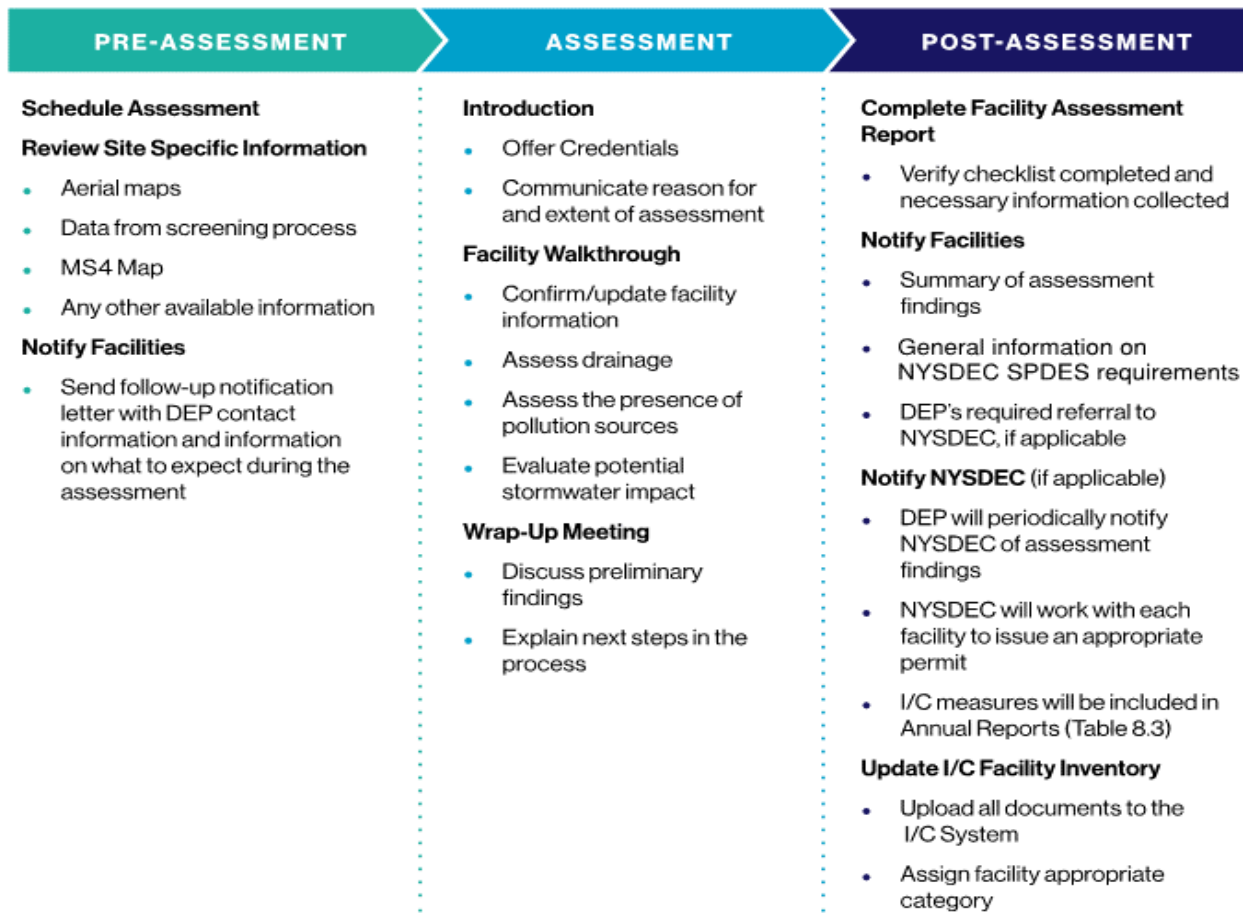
PRE-ASSESSMENT

Schedule Assessment

Review Site Specific Information

- Aerial maps
- Data from screening process
- MS4 Map
- Any other available information

Notify Facilities

- Send follow-up notification letter with DEP contact information and information on what to expect during the assessment

ASSESSMENT

Introduction

- Offer Credentials
- Communicate reason for and extent of assessment

Facility Walkthrough

- Confirm/update facility information
- Assess drainage
- Assess the presence of pollution sources
- Evaluate potential stormwater impact

Wrap-Up Meeting

- Discuss preliminary findings
- Explain next steps in the process

POST-ASSESSMENT

Complete Facility Assessment Report

- Verify checklist completed and necessary information collected

Notify Facilities

- Summary of assessment findings
- General information on NYSDEC SPDES requirements
- DEP's required referral to NYSDEC, if applicable

Notify NYSDEC (if applicable)

- DEP will periodically notify NYSDEC of assessment findings
- NYSDEC will work with each facility to issue an appropriate permit
- I/C measures will be included in Annual Reports (Table 8.3)

Update I/C Facility Inventory

- Upload all documents to the I/C System
- Assign facility appropriate category